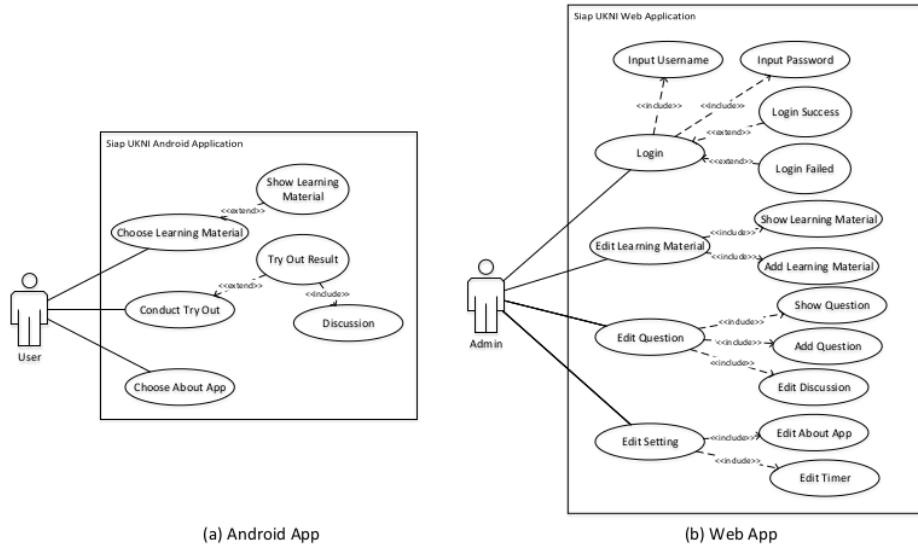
Siap UKNI Android Application

Show Learning Material

<<extend>>

Choose Learning Material

Try Out Result

<<extend>>

<<include>>

Conduct Try Out

Discussion

User

Choose About App

(a) Android App

Siap UKNI Web Application

Input Username

Input Password

<<include>>

<<include>>

Login Success

<<extend>>

Login

<<extend>>

Login Failed

Show Learning Material

<<include>>

Edit Learning Material

<<include>>

Add Learning Material

Admin

Show Question

<<include>>

Edit Question

<<include>>

Add Question

<<include>>

Edit Discussion

Edit Setting

<<include>>

Edit About App

<<include>>

Edit Timer

(b) Web App